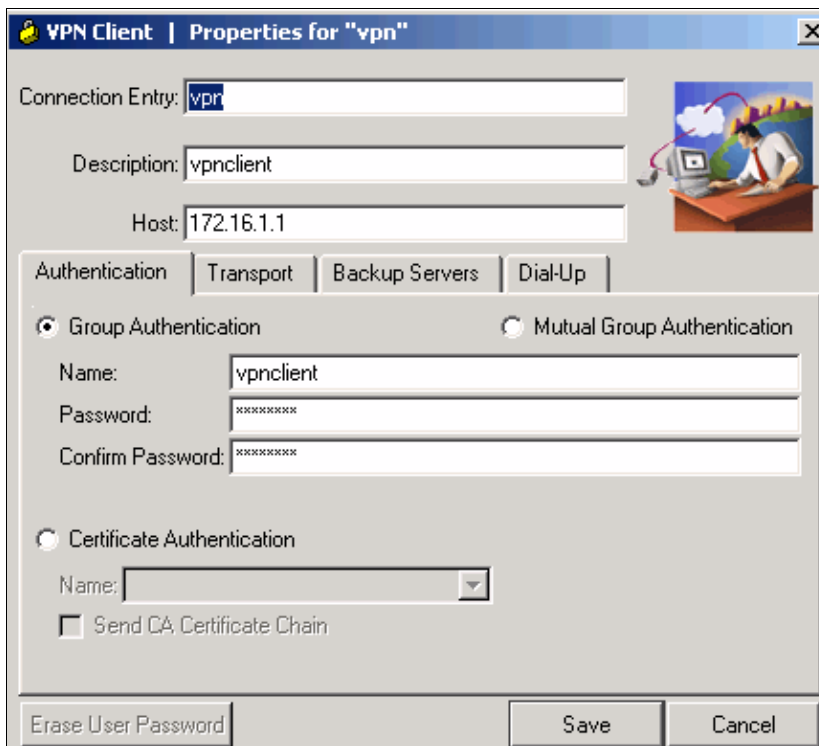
VPN Client | Properties for "vpn"

Connection Entry: vpn

Description: vpnclient

Host: 172.16.1.1

Authentication | Transport | Backup Servers | Dial-Up

Group Authentication

Mutual Group Authentication

Name: vpnclient

Password: ********

Confirm Password: ********

Certificate Authentication

Name:

Send CA Certificate Chain

Erase User Password

Save

Cancel